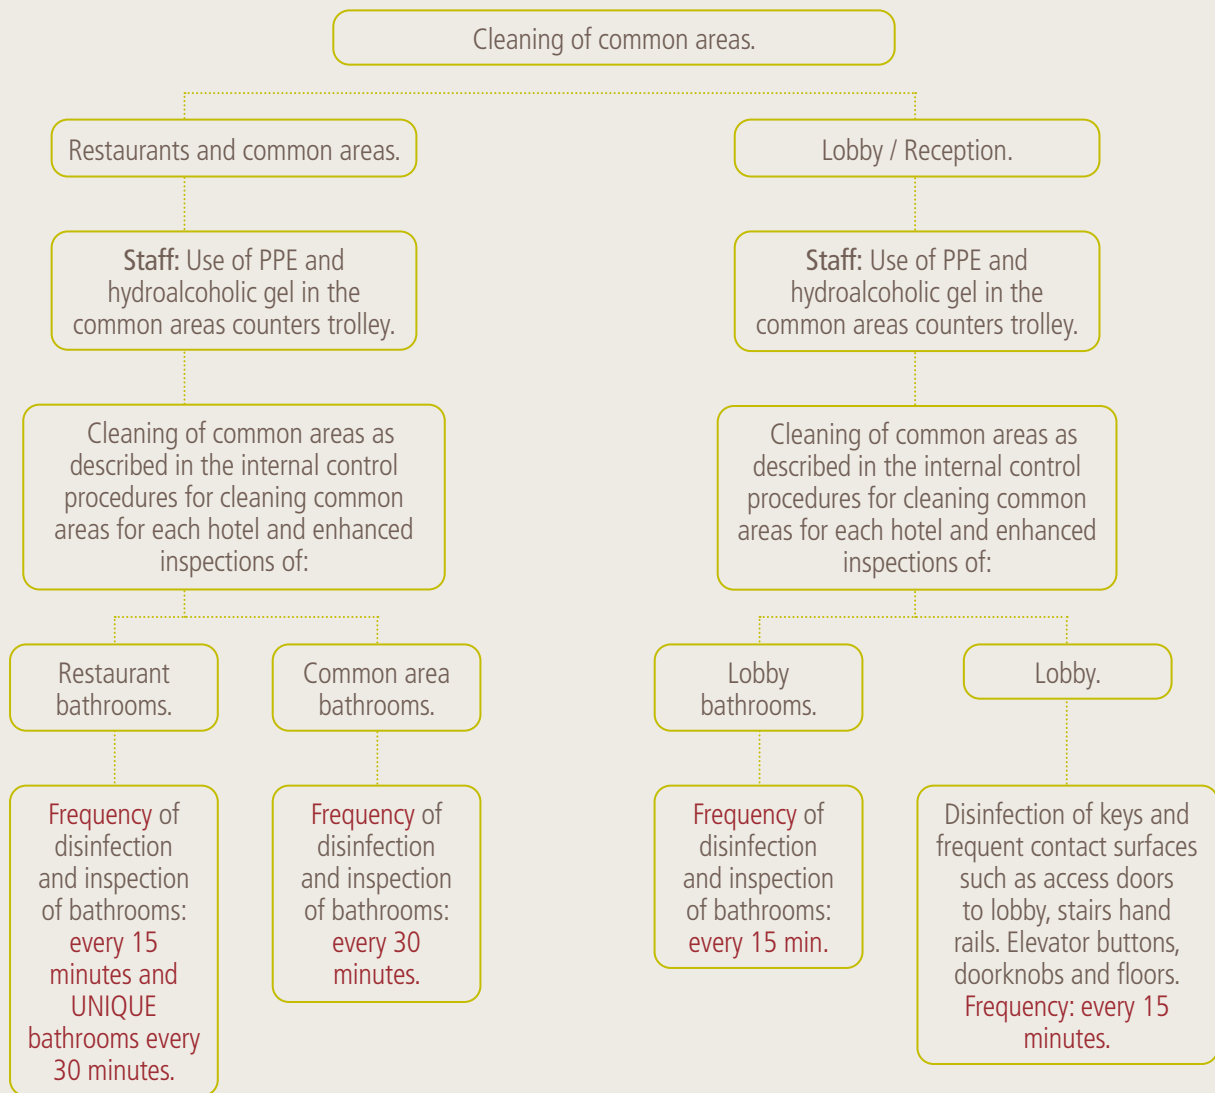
Cleaning of common areas.

Restaurants and common areas.

Staff: Use of PPE and hydroalcoholic gel in the common areas counters trolley.

Cleaning of common areas as described in the internal control procedures for cleaning common areas for each hotel and enhanced inspections of:

Restaurant bathrooms.

Frequency of disinfection and inspection of bathrooms: every 15 minutes and UNIQUE bathrooms every 30 minutes.

Common area bathrooms.

Frequency of disinfection and inspection of bathrooms: every 30 minutes.

Lobby / Reception.

Staff: Use of PPE and hydroalcoholic gel in the common areas counters trolley.

Cleaning of common areas as described in the internal control procedures for cleaning common areas for each hotel and enhanced inspections of:

Lobby bathrooms.

Frequency of disinfection and inspection of bathrooms: every 15 min.

Lobby.

Disinfection of keys and frequent contact surfaces such as access doors to lobby, stairs hand rails. Elevator buttons, doorknobs and floors. Frequency: every 15 minutes.